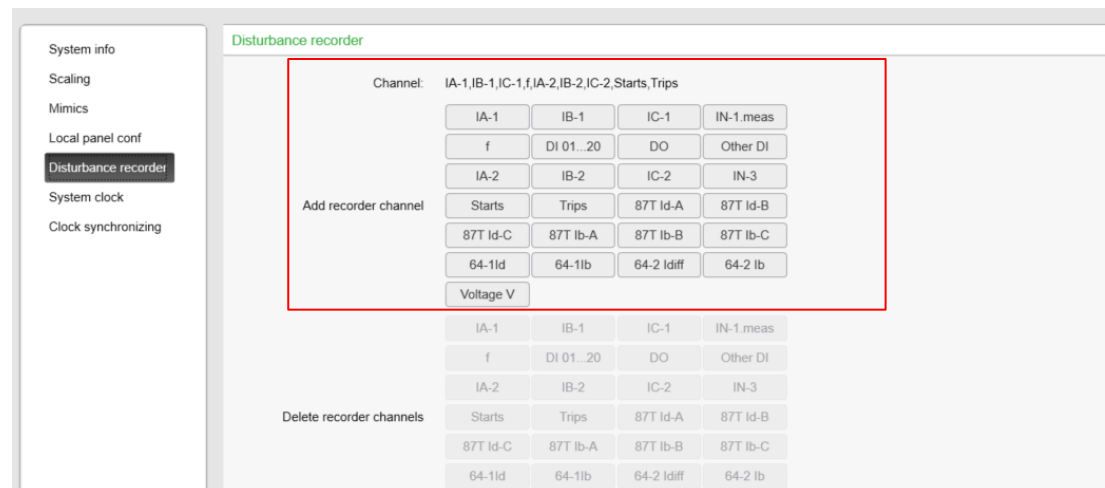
System info
Scaling
Mimics
Local panel conf
Disturbance recorder
System clock
Clock synchronizing

Disturbance recorder

Channel: IA-1,IB-1,IC-1,f,IA-2,IB-2,IC-2,Starts,Trips

Add recorder channel

| IA-1 | IB-1 | IC-1 | IN-1.meas |
|---|---|---|---|
| f | DI 01...20 | DO | Other DI |
| IA-2 | IB-2 | IC-2 | IN-3 |
| Starts | Trips | 87T Id-A | 87T Id-B |
| 87T Id-C | 87T Ib-A | 87T Ib-B | 87T Ib-C |
| 64-1Id | 64-1Ib | 64-2 Idiff | 64-2 Ib |
| Voltage V | | | |

Delete recorder channels

| IA-1 | IB-1 | IC-1 | IN-1.meas |
|---|---|---|---|
| f | DI 01...20 | DO | Other DI |
| IA-2 | IB-2 | IC-2 | IN-3 |
| Starts | Trips | 87T Id-A | 87T Id-B |
| 87T Id-C | 87T Ib-A | 87T Ib-B | 87T Ib-C |
| 64-1Id | 64-1Ib | 64-2 Idiff | 64-2 Ib |